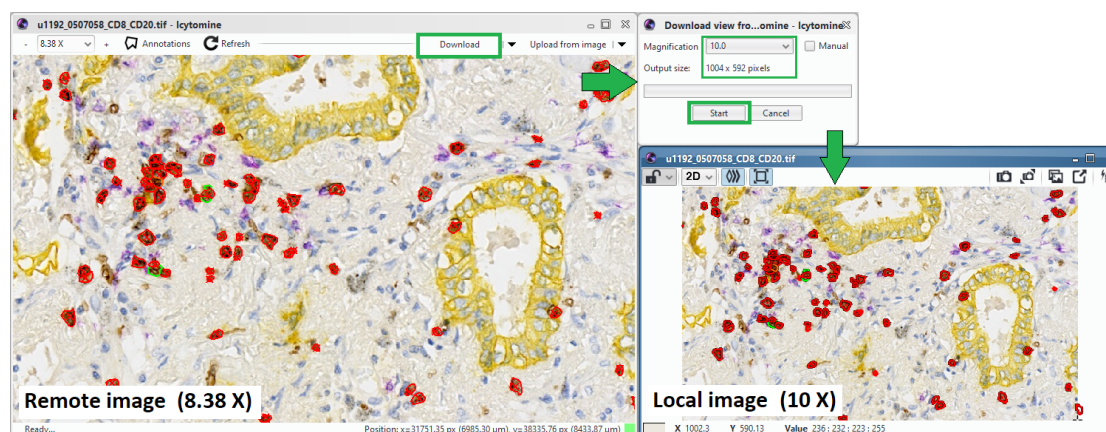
u1192_0507058_CD8_CD20.tif - Icytomine

- 8.38 X + Annotations Refresh Download Upload from image

Remote image (8.38 X)

Ready... Position: x=31751.35 px (6985.30 µm), y=38335.76 px (8433.87 µm)

Download view fro...omine - Icytomine

Magnification 10.0 Manual

Output size: 1004 x 592 pixels

Start Cancel

u1192_0507058_CD8_CD20.tif

2D

Local image (10 X)

X 1002.3 Y 590.13 Value 236 : 232 : 223 : 255